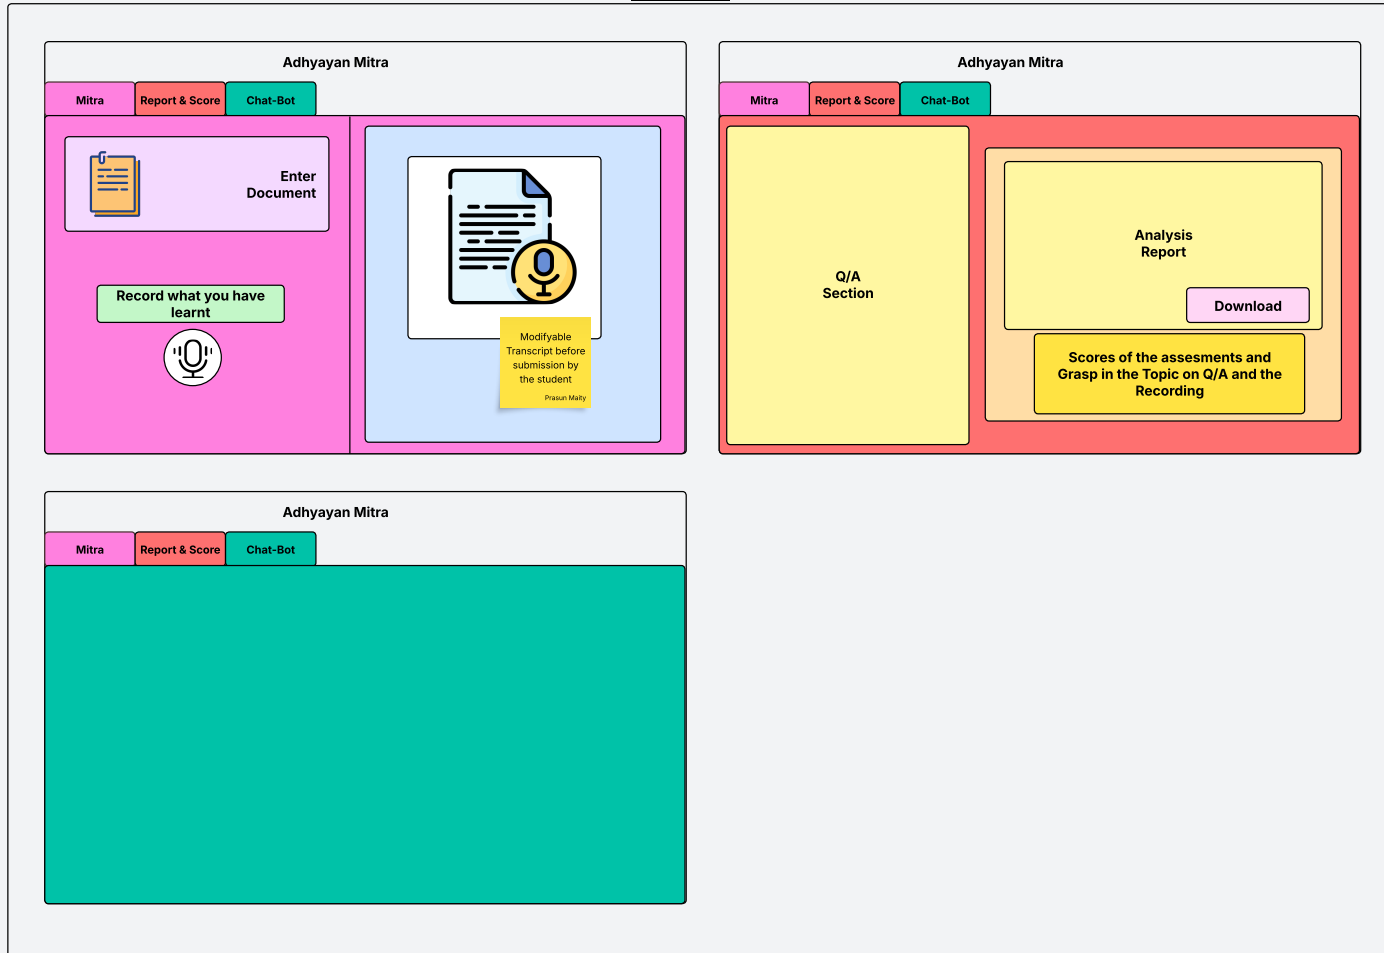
Adhyayan Mitra

Mitra
Report & Score
Chat-Bot

Enter Document

Record what you have learnt

Modifyable Transcript before submission by the student

Prasun Maity

Adhyayan Mitra

Mitra
Report & Score
Chat-Bot

Q/A Section

Analysis Report

Download

Scores of the assesments and Grasp in the Topic on Q/A and the Recording

Adhyayan Mitra

Mitra
Report & Score
Chat-Bot